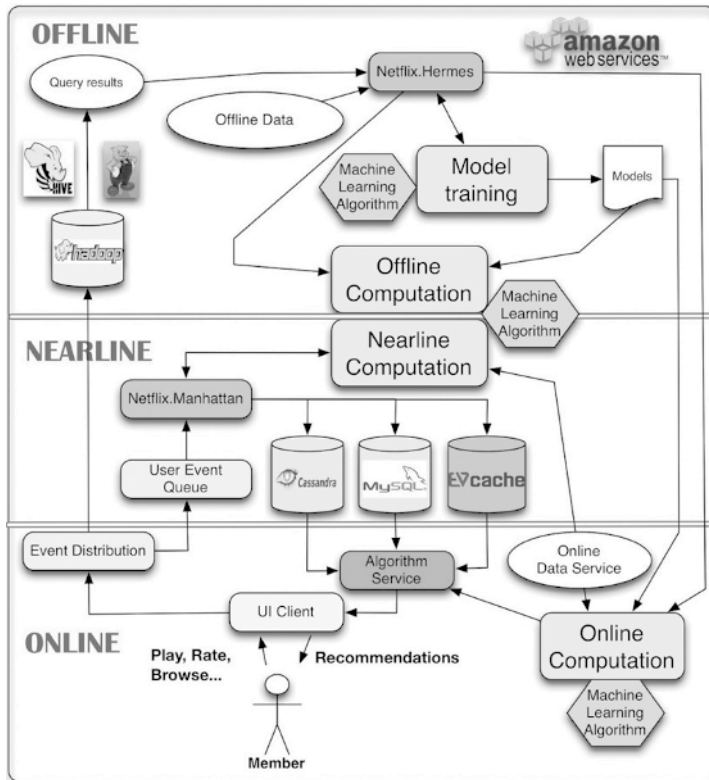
OFFLINE

amazon web services™

Query results

Netflix.Hermes

Offline Data

HIVE

hadoop

Machine Learning Algorithm

Model training

Models

Offline Computation

Machine Learning Algorithm

NEARLINE

Nearline Computation

Netflix.Manhattan

User Event Queue

Cassandra

MySQL

EVcache

Event Distribution

Algorithm Service

Online Data Service

UI Client

ONLINE

Online Computation

Play, Rate, Browse...

Recommendations

Machine Learning Algorithm

Member